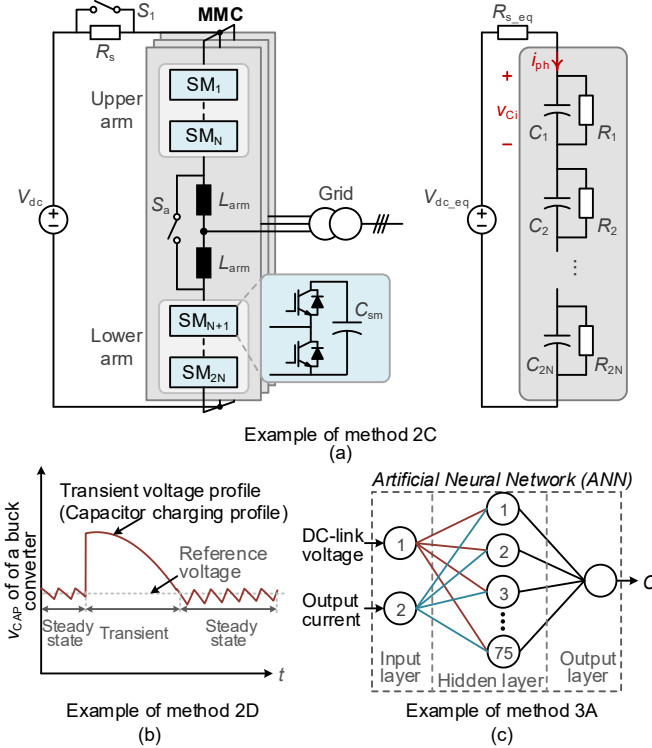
$S_1$
MMC
$R_s$
$R_{s\_eq}$
$i_{ph}$
+
$v_{Ci}$
−
$C_1$ $R_1$
SM$_1$
Upper arm
SM$_N$
$V_{dc}$
$S_a$
$L_{arm}$
Grid
$L_{arm}$
$V_{dc\_eq}$
$C_2$ $R_2$
⋮
$C_{sm}$
SM$_{N+1}$
Lower arm
SM$_{2N}$
$C_{2N}$ $R_{2N}$
Example of method 2C
(a)

$v_{CAP}$ of of a buck converter
Transient voltage profile (Capacitor charging profile)
Reference voltage
Steady state
Transient
Steady state
$t$
Example of method 2D
(b)

Artificial Neural Network (ANN)
DC-link voltage
Output current
1
2
1
2
3
75
$C$
Input layer
Hidden layer
Output layer
Example of method 3A
(c)